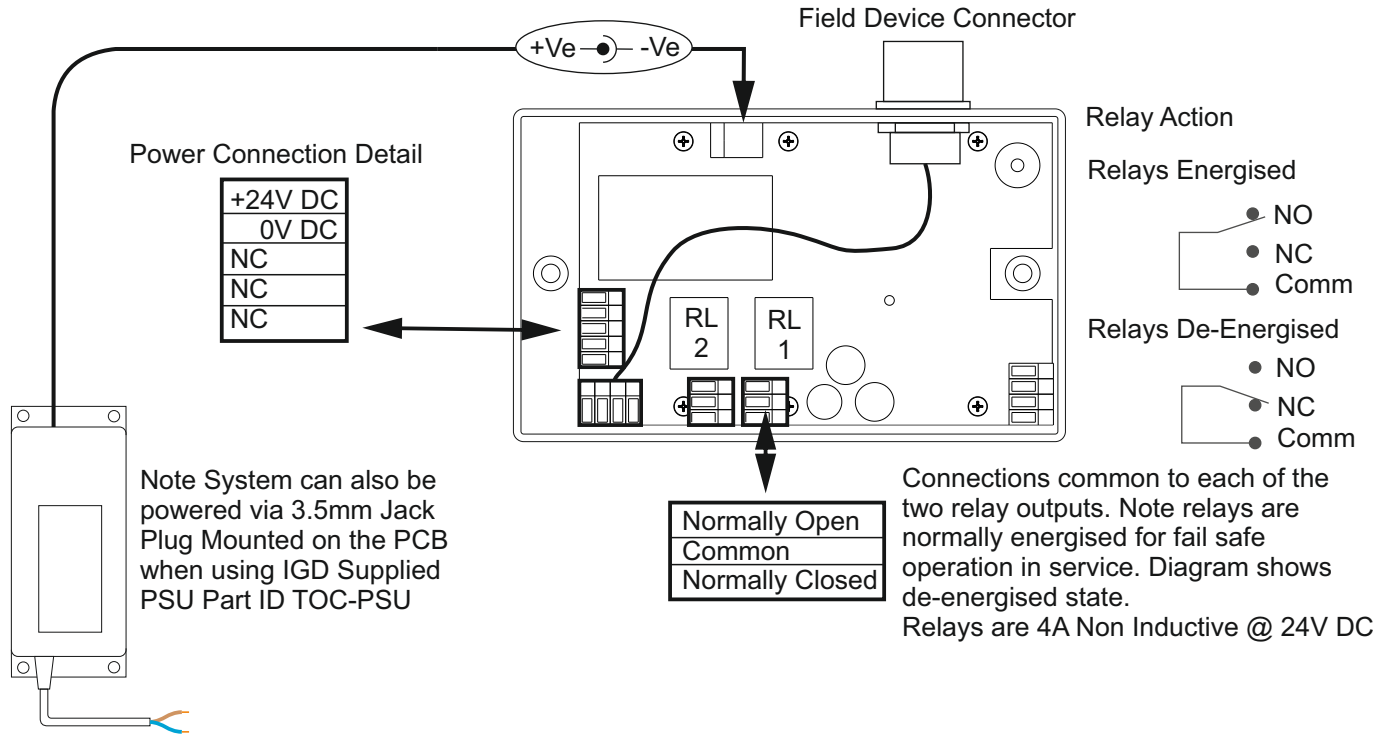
+Ve -Ve

Field Device Connector

Relay Action

Power Connection Detail

| +24V DC |
|---|
| 0V DC |
| NC |
| NC |
| NC |

Relays Energised

NO
NC
Comm

RL 2

RL 1

Relays De-Energised

NO
NC
Comm

Note System can also be powered via 3.5mm Jack Plug Mounted on the PCB when using IGD Supplied PSU Part ID TOC-PSU

| Normally Open |
|---|
| Common |
| Normally Closed |

Connections common to each of the two relay outputs. Note relays are normally energised for fail safe operation in service. Diagram shows de-energised state.
Relays are 4A Non Inductive @ 24V DC